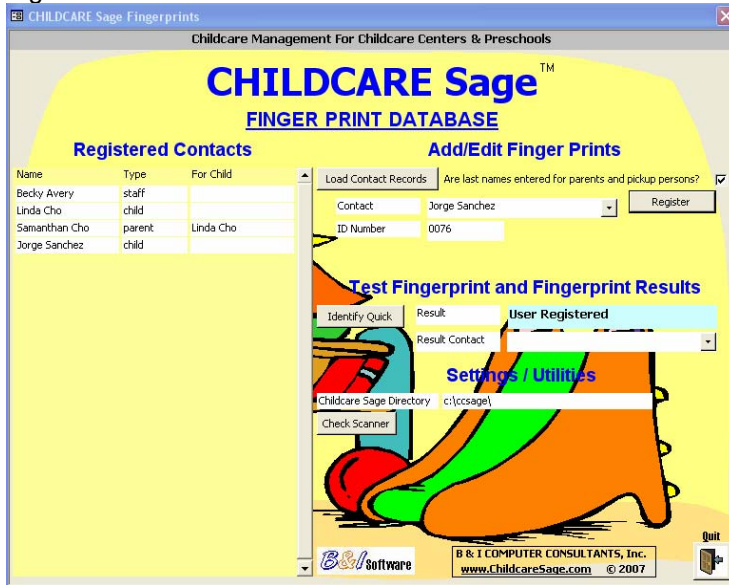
CHILDCARE Sage Fingerprints

Childcare Management For Childcare Centers & Preschools

CHILDCARE Sage™

FINGER PRINT DATABASE

Registered Contacts

| Name | Type | For Child |
|---|---|---|
| Becky Avery | staff | |
| Linda Cho | child | |
| Samanthan Cho | parent | Linda Cho |
| Jorge Sanchez | child | |

Add/Edit Finger Prints

Load Contact Records

Are last names entered for parents and pickup persons?

Contact Jorge Sanchez

Register

ID Number 0076

Test Fingerprint and Fingerprint Results

Identify Quick

Result User Registered

Result Contact

Settings / Utilities

Childcare Sage Directory c:\ccsage\

Check Scanner

B&I Software

B & I COMPUTER CONSULTANTS, Inc.
www.ChildcareSage.com © 2007

Quit